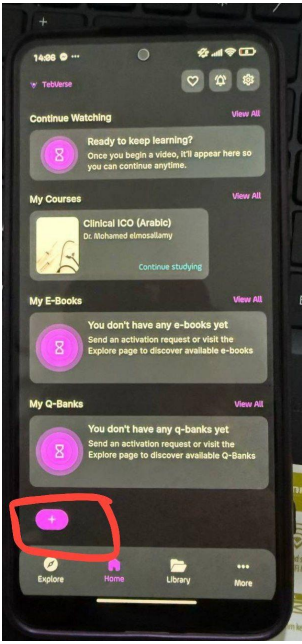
14:06 ...

TebVerse

Continue Watching
View All
Ready to keep learning?
Once you begin a video, it'll appear here so you can continue anytime.

My Courses
View All
Clinical ICO (Arabic)
Dr. Mohamed elmosallamy
Continue studying

My E-Books
View All
You don't have any e-books yet
Send an activation request or visit the Explore page to discover available e-books

My Q-Banks
View All
You don't have any q-banks yet
Send an activation request or visit the Explore page to discover available Q-Banks

+

Explore
Home
Library
More